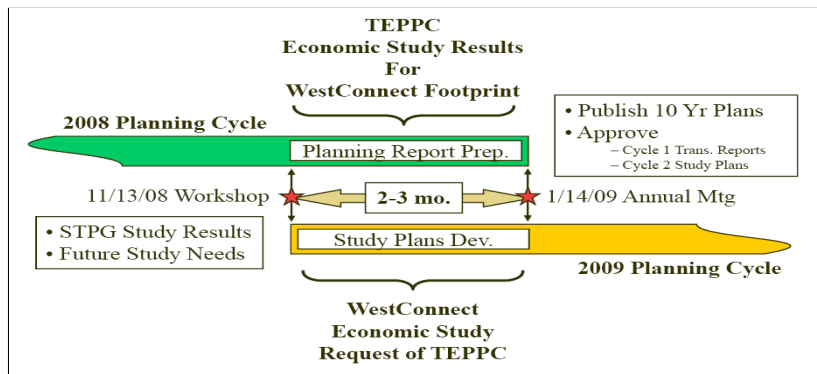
TEPPC
Economic Study Results
For
WestConnect Footprint

2008 Planning Cycle

Planning Report Prep.

• Publish 10 Yr Plans
• Approve
– Cycle 1 Trans. Reports
– Cycle 2 Study Plans

11/13/08 Workshop

2-3 mo.

1/14/09 Annual Mtg

• STPG Study Results
• Future Study Needs

Study Plans Dev.

2009 Planning Cycle

WestConnect
Economic Study
Request of TEPPC